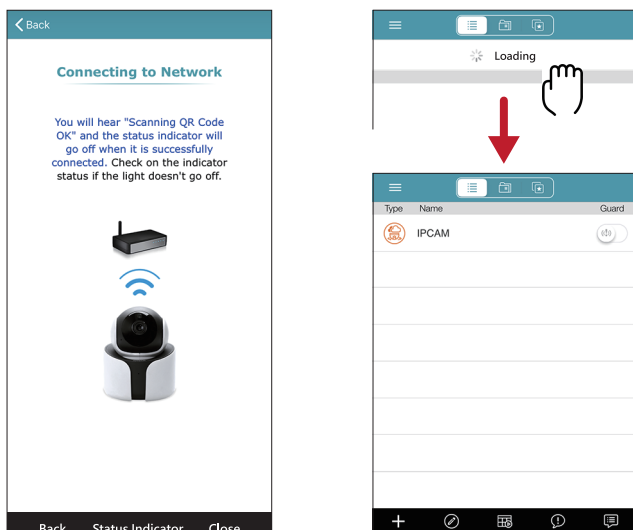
Back

Connecting to Network

You will hear "Scanning QR Code OK" and the status indicator will go off when it is successfully connected. Check on the indicator status if the light doesn't go off.

Back Status Indicator Close

Loading

Type Name Guard

IPCAM